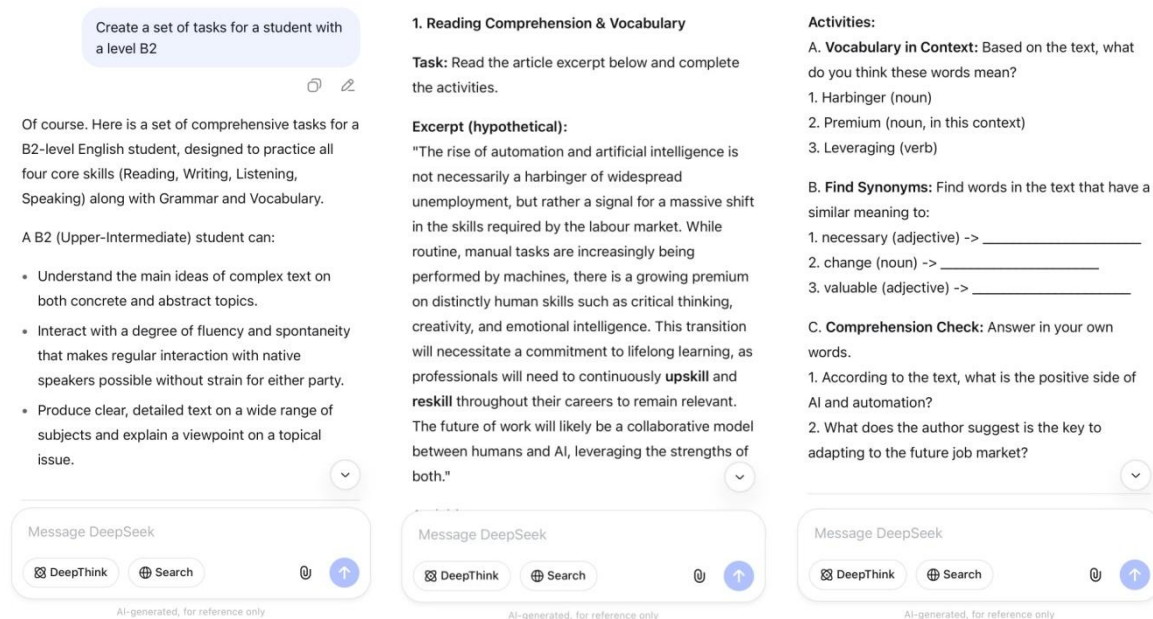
Create a set of tasks for a student with a level B2

Of course. Here is a set of comprehensive tasks for a B2-level English student, designed to practice all four core skills (Reading, Writing, Listening, Speaking) along with Grammar and Vocabulary.

A B2 (Upper-Intermediate) student can:

- Understand the main ideas of complex text on both concrete and abstract topics.
- Interact with a degree of fluency and spontaneity that makes regular interaction with native speakers possible without strain for either party.
- Produce clear, detailed text on a wide range of subjects and explain a viewpoint on a topical issue.

Message DeepSeek

DeepThink Search

AI-generated, for reference only

1. Reading Comprehension & Vocabulary

Task: Read the article excerpt below and complete the activities.

Excerpt (hypothetical):

"The rise of automation and artificial intelligence is not necessarily a harbinger of widespread unemployment, but rather a signal for a massive shift in the skills required by the labour market. While routine, manual tasks are increasingly being performed by machines, there is a growing premium on distinctly human skills such as critical thinking, creativity, and emotional intelligence. This transition will necessitate a commitment to lifelong learning, as professionals will need to continuously upskill and reskill throughout their careers to remain relevant. The future of work will likely be a collaborative model between humans and AI, leveraging the strengths of both."

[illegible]

Message DeepSeek

DeepThink Search

AI-generated, for reference only

Activities:

A. Vocabulary in Context: Based on the text, what do you think these words mean?
1. Harbinger (noun)
2. Premium (noun, in this context)
3. Leveraging (verb)

B. Find Synonyms: Find words in the text that have a similar meaning to:
1. necessary (adjective) -> ____________________
2. change (noun) -> ____________________
3. valuable (adjective) -> ____________________

C. Comprehension Check: Answer in your own words.
1. According to the text, what is the positive side of AI and automation?
2. What does the author suggest is the key to adapting to the future job market?

Message DeepSeek

DeepThink Search

AI-generated, for reference only